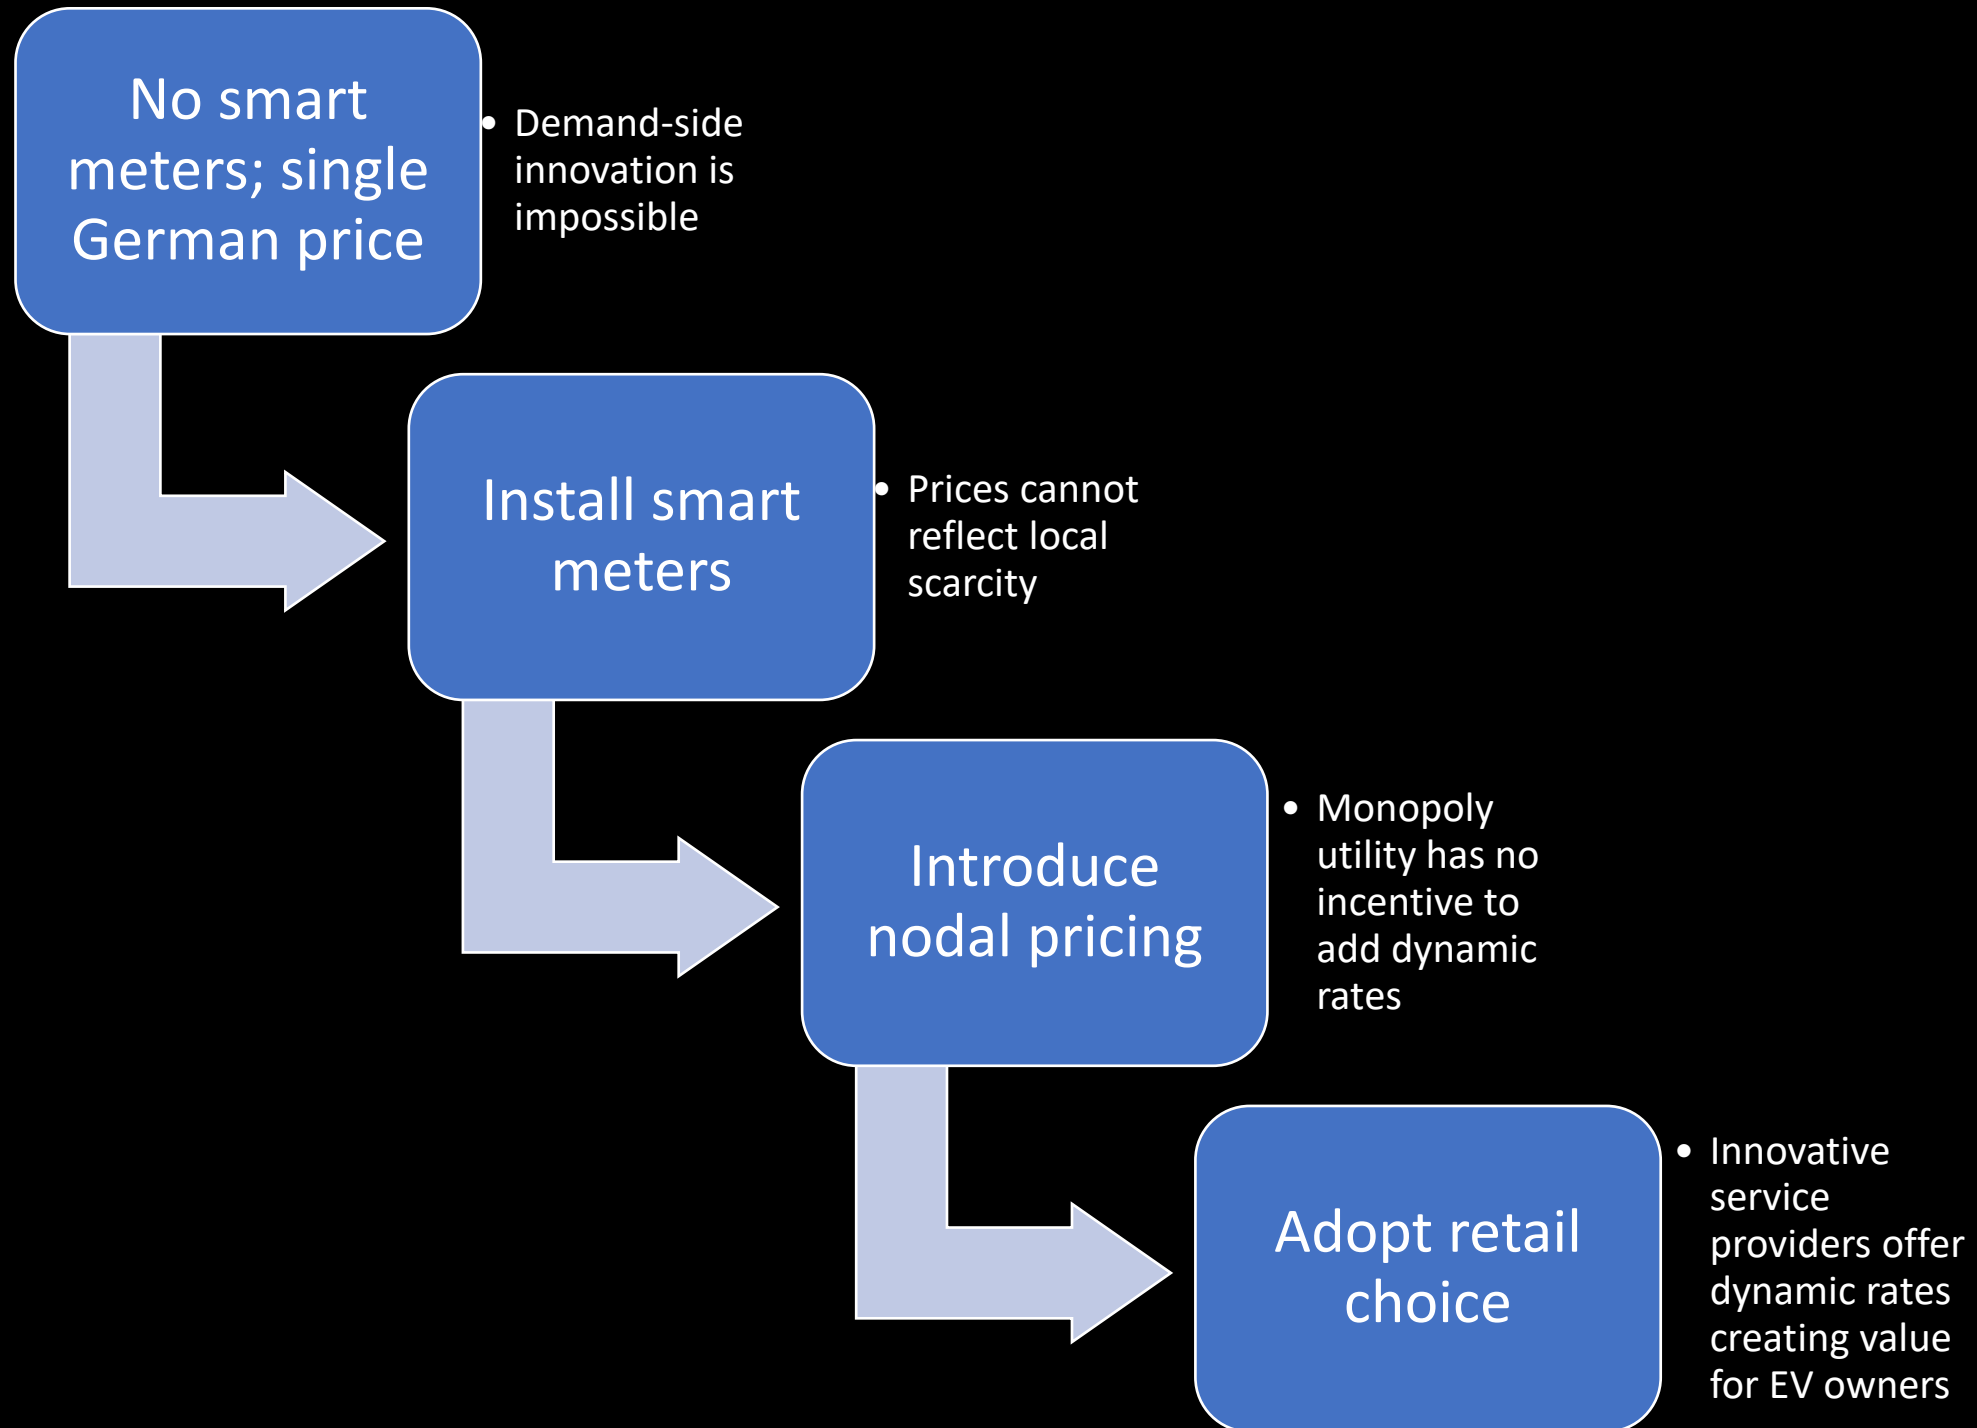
No smart meters; single German price

- Demand-side innovation is impossible

Install smart meters

- Prices cannot reflect local scarcity

Introduce nodal pricing

- Monopoly utility has no incentive to add dynamic rates

Adopt retail choice

- Innovative service providers offer dynamic rates creating value for EV owners